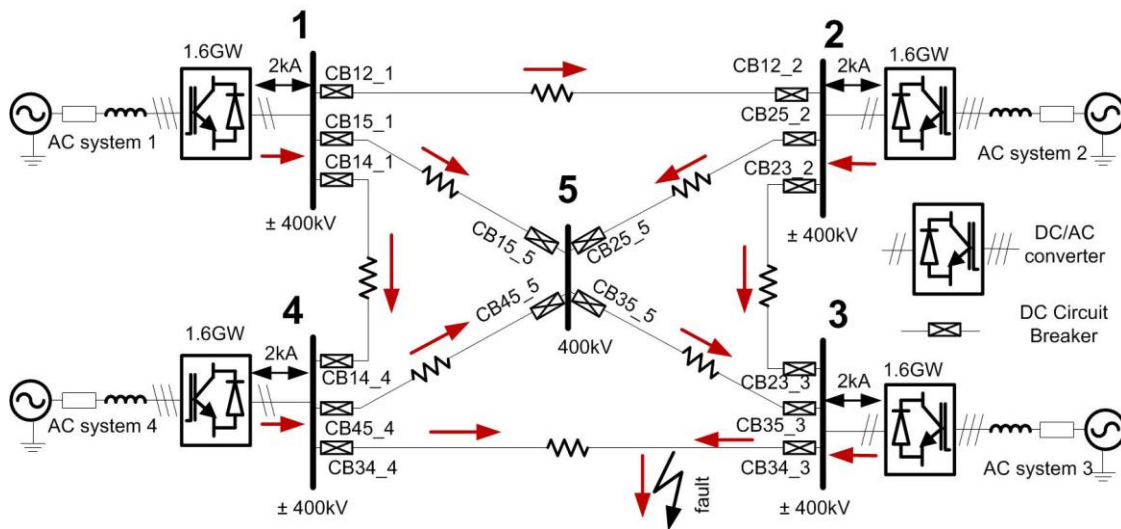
1

1.6GW

2kA

CB12_1

CB15_1

CB14_1

AC system 1

± 400kV

2

1.6GW

2kA

CB12_2

CB25_2

CB23_2

AC system 2

± 400kV

5

CB15_5

CB25_5

CB45_5

CB35_5

400kV

DC/AC converter

DC Circuit Breaker

4

1.6GW

2kA

CB14_4

CB45_4

CB34_4

AC system 4

± 400kV

3

1.6GW

2kA

CB23_3

CB35_3

CB34_3

AC system 3

± 400kV

fault